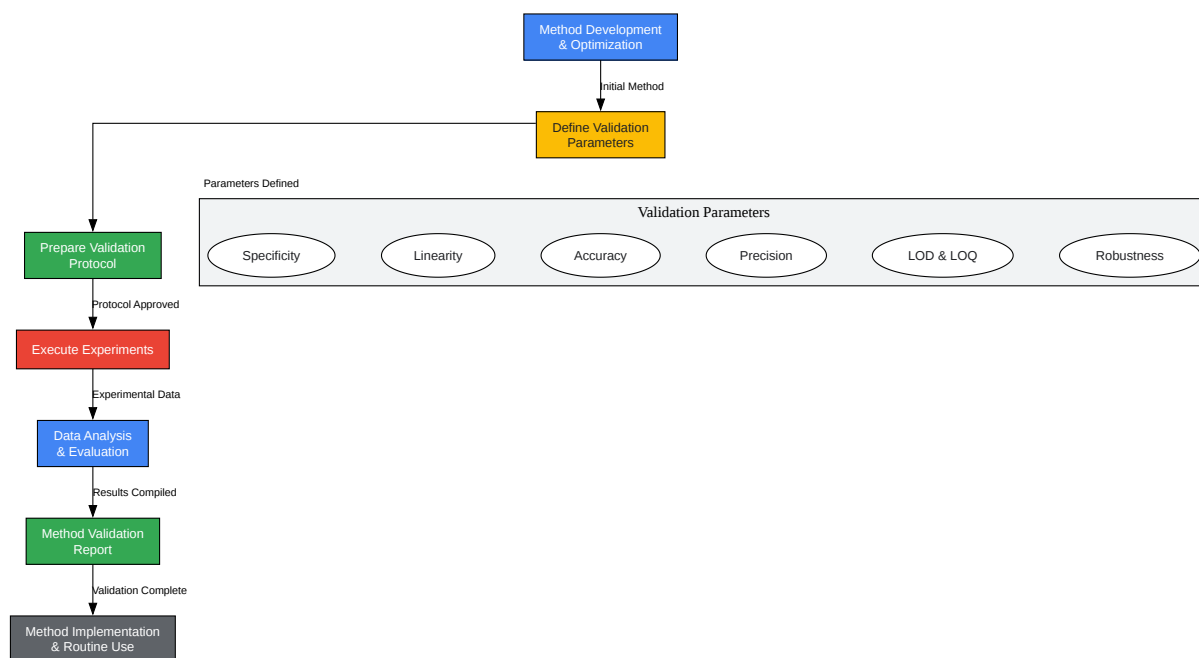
Method Development & Optimization

Initial Method

Define Validation Parameters

Parameters Defined

Validation Parameters

Specificity

Linearity

Accuracy

Precision

LOD & LOQ

Robustness

Prepare Validation Protocol

Protocol Approved

Execute Experiments

Experimental Data

Data Analysis & Evaluation

Results Compiled

Method Validation Report

Validation Complete

Method Implementation & Routine Use